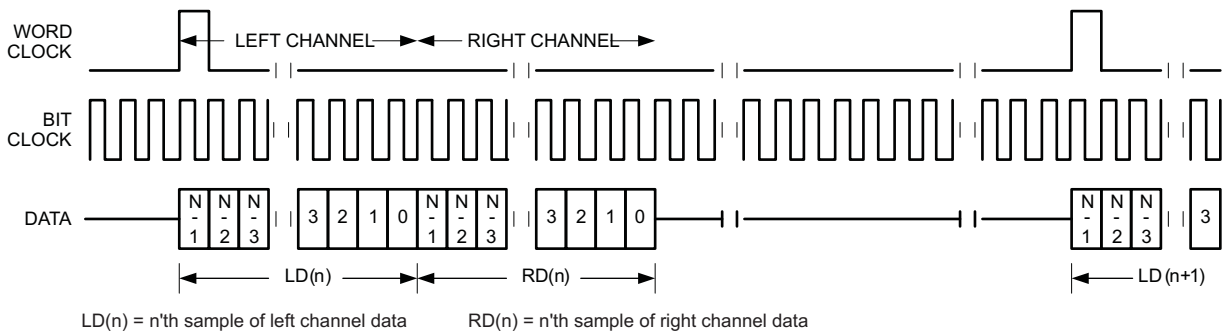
WORD CLOCK

LEFT CHANNEL

RIGHT CHANNEL

BIT CLOCK

DATA

N - 1

N - 2

N - 3

3

2

1

0

N - 1

N - 2

N - 3

3

2

1

0

N - 1

N - 2

N - 3

3

LD(n)

RD(n)

LD (n+1)

LD(n) = n'th sample of left channel data

RD(n) = n'th sample of right channel data